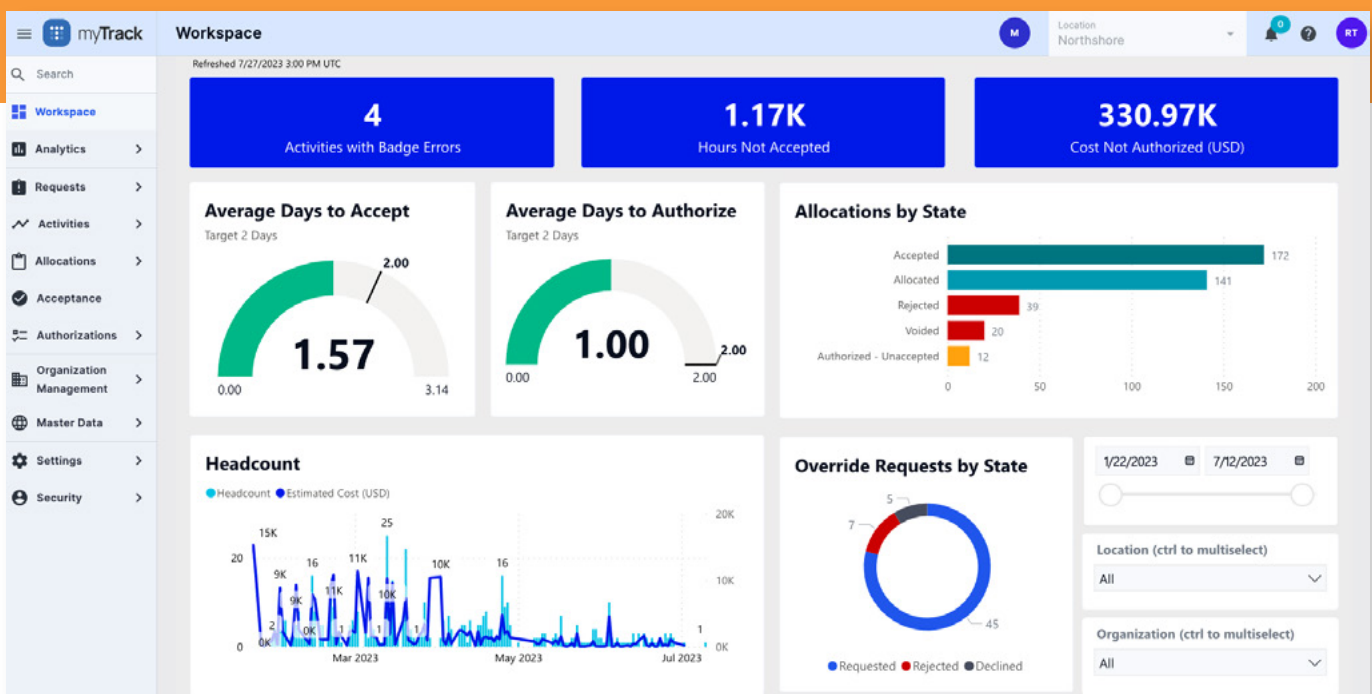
myTrack

Workspace

M

Location
Northshore

0

RT

Search

Workspace

Analytics

Requests

Activities

Allocations

Acceptance

Authorizations

Organization Management

Master Data

Settings

Security

Refreshed 7/27/2023 3:00 PM UTC

4
Activities with Badge Errors

1.17K
Hours Not Accepted

330.97K
Cost Not Authorized (USD)

Average Days to Accept
Target 2 Days
2.00
1.57
0.00
3.14

Average Days to Authorize
Target 2 Days
1.00
2.00
0.00
2.00

Allocations by State

| State | Value |
|---|---|
| Accepted | 172 |
| Allocated | 141 |
| Rejected | 39 |
| Voided | 20 |
| Authorized - Unaccepted | 12 |

0 50 100 150 200

Headcount
Headcount Estimated Cost (USD)
15K 25 20 9K 16 11K 9K 10K 16 2 0K 1 1 1 8K 1 0K 0 20K 10K 0K
Mar 2023 May 2023 Jul 2023

Override Requests by State
5
7
45
Requested Rejected Declined

1/22/2023
7/12/2023

Location (ctrl to multiselect)
All

Organization (ctrl to multiselect)
All